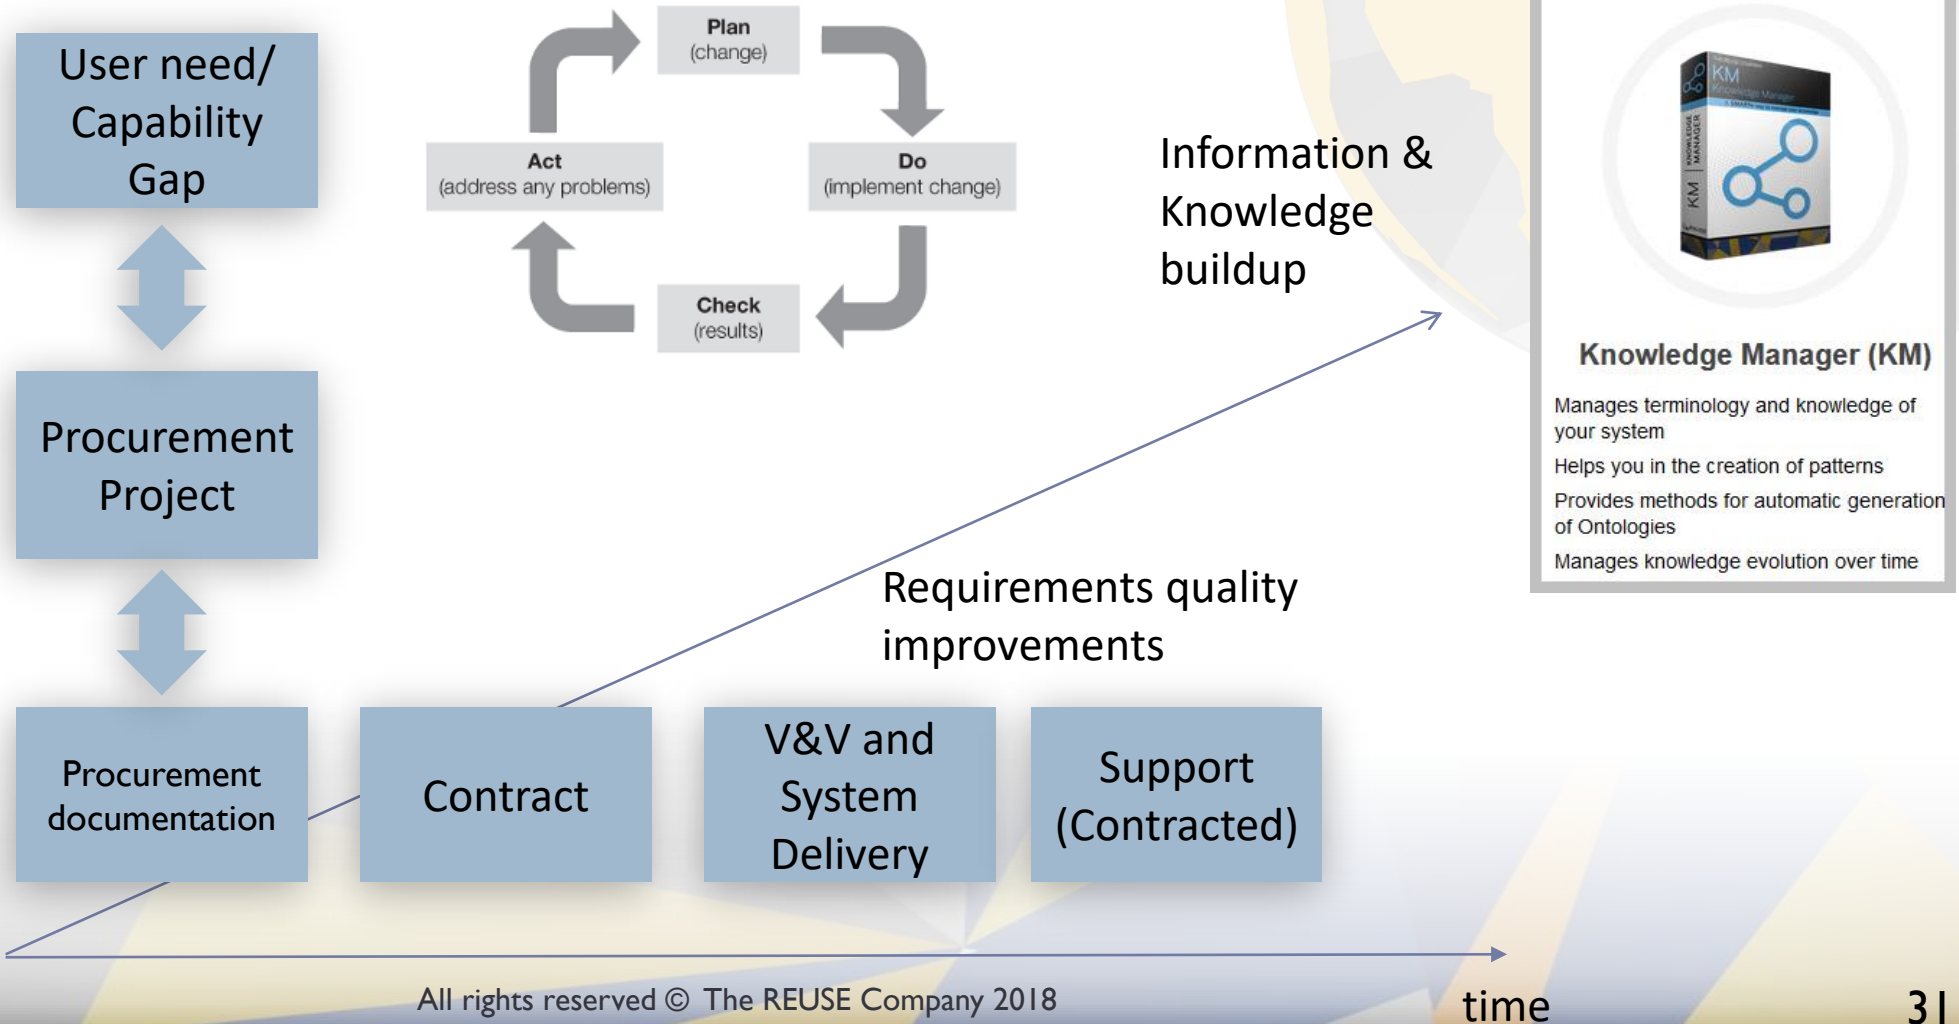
User need/ Capability Gap

Plan (change)

Act (address any problems)

Do (implement change)

Check (results)

Information & Knowledge buildup

KM

Knowledge Manager (KM)

Manages terminology and knowledge of your system

Helps you in the creation of patterns

Provides methods for automatic generation of Ontologies

Manages knowledge evolution over time

Procurement Project

Requirements quality improvements

Procurement documentation

Contract

V&V and System Delivery

Support (Contracted)

All rights reserved © The REUSE Company 2018

time

31